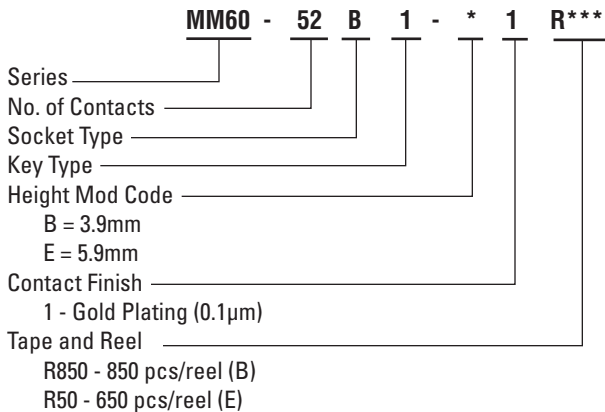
MM60 - 52 B 1 - * 1 R***

Series
No. of Contacts
Socket Type
Key Type
Height Mod Code
B = 3.9mm
E = 5.9mm
Contact Finish
1 - Gold Plating (0.1µm)
Tape and Reel
R850 - 850 pcs/reel (B)
R50 - 650 pcs/reel (E)